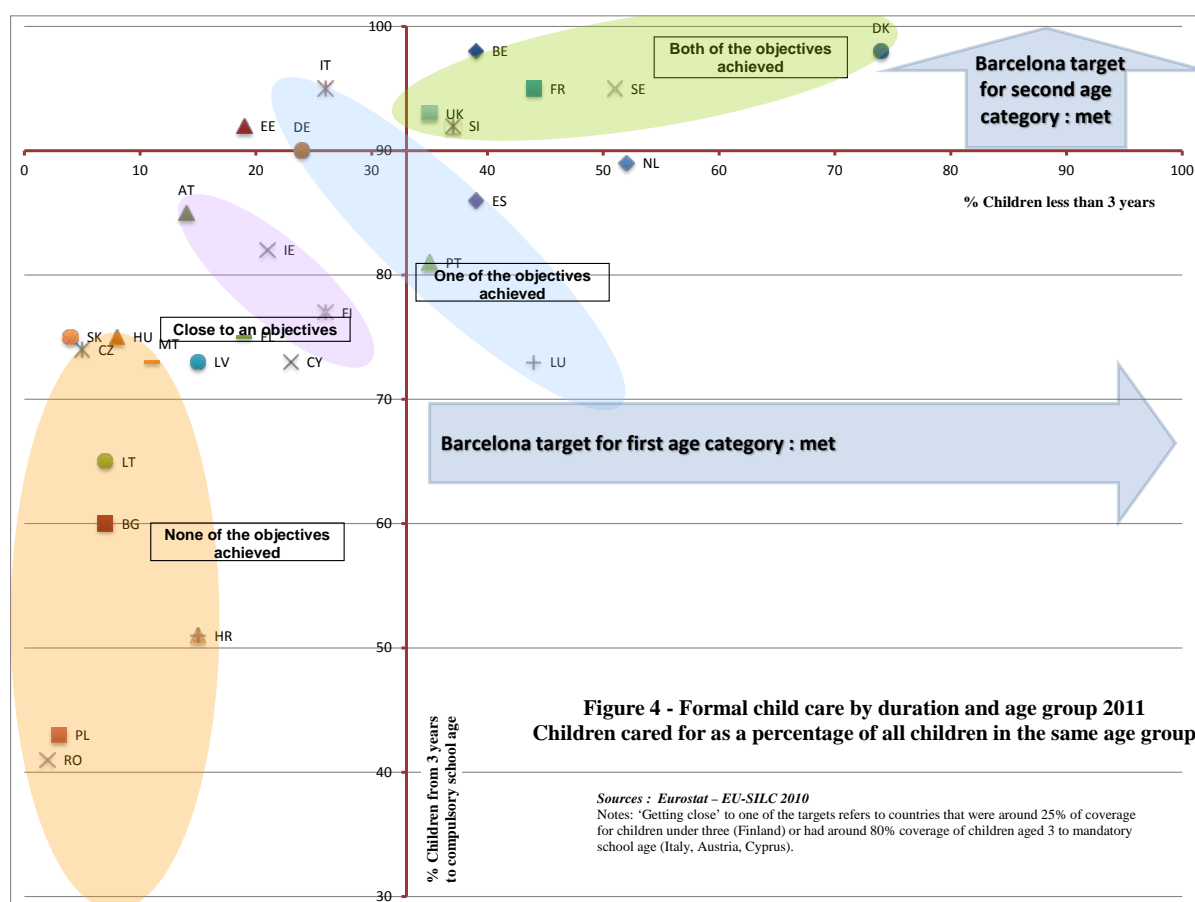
100

90

80

70

60

50

40

30

0 10 20 30 40 50 60 70 80 90 100

% Children less than 3 years

% Children from 3 years to compulsory school age

DK
BE
IT
FR
SE
UK
SI
EE
DE
NL
ES
AT
IE
PT
FI
SK
HU
CZ
MT
PL
LV
CY
LU
LT
BG
HR
PL
RO

Both of the objectives achieved

Barcelona target for second age category : met

One of the objectives achieved

Close to an objectives

Barcelona target for first age category : met

None of the objectives achieved

Figure 4 - Formal child care by duration and age group 2011
Children cared for as a percentage of all children in the same age group

Sources : Eurostat – EU-SILC 2010
Notes: 'Getting close' to one of the targets refers to countries that were around 25% of coverage for children under three (Finland) or had around 80% coverage of children aged 3 to mandatory school age (Italy, Austria, Cyprus).